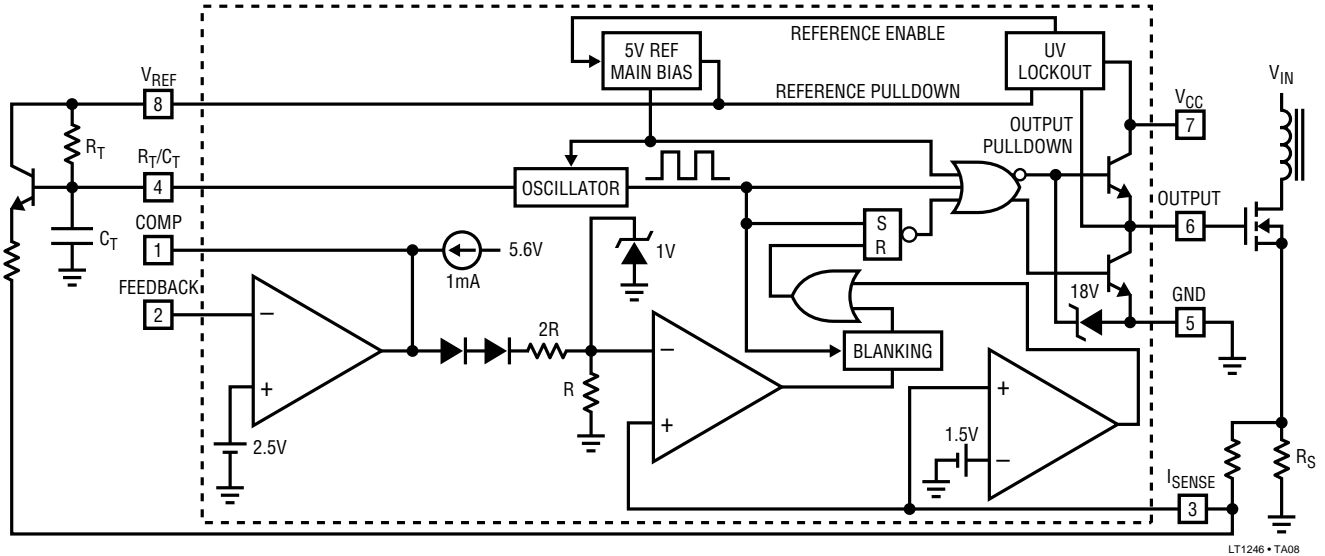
REFERENCE ENABLE
5V REF MAIN BIAS
UV LOCKOUT
$V_{REF}$
8
REFERENCE PULLDOWN
$V_{IN}$
$V_{CC}$
7
OUTPUT PULLDOWN
$R_T$
$R_T/C_T$
4
OSCILLATOR
OUTPUT
6
COMP
1
$C_T$
S
R
5.6V
1mA
1V
FEEDBACK
2
−
+
2R
−
18V
GND
5
R
BLANKING
+
+
−
1.5V
2.5V
$I_{SENSE}$
3
$R_S$
LT1246 • TA08